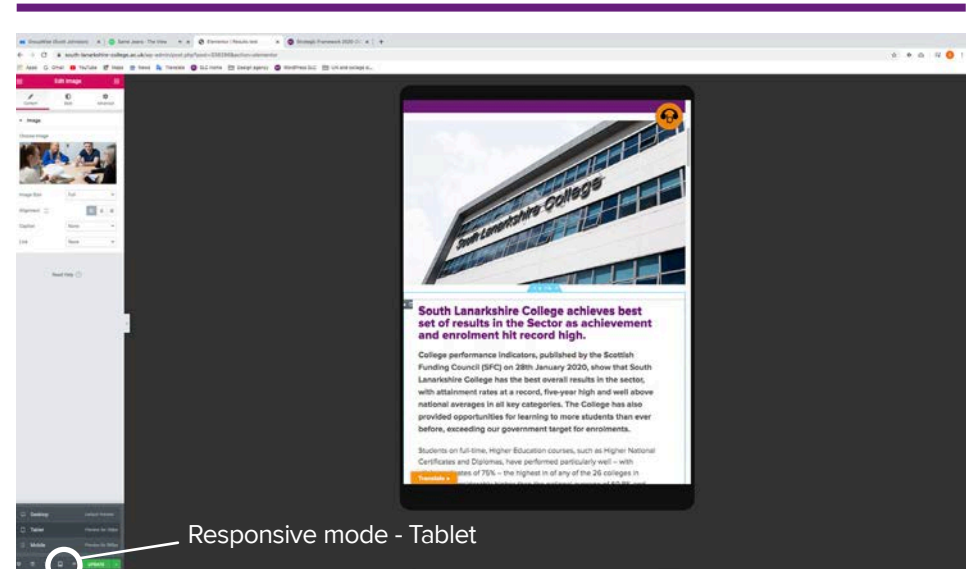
South Lanarkshire College

South Lanarkshire College achieves best set of results in the Sector as achievement and enrolment hit record high.

College performance indicators, published by the Scottish Funding Council (SFC) on 28th January 2020, show that South Lanarkshire College has the best overall results in the sector, with attainment rates at a record, five-year high and well above national averages in all key categories. The College has also provided opportunities for learning to more students than ever before, exceeding our government target for enrolments.

Students on full-time, Higher Education courses, such as Higher National Certificates and Diplomas, have performed particularly well – with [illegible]ates of 75% – the highest in any of the 26 colleges in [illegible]

Translate »

Edit Image

Content Style Advanced

Image

Choose Image

Image Size Full

Alignment

Caption None

Link None

Need Help

Desktop

Tablet

Mobile

UPDATE

Responsive mode - Tablet